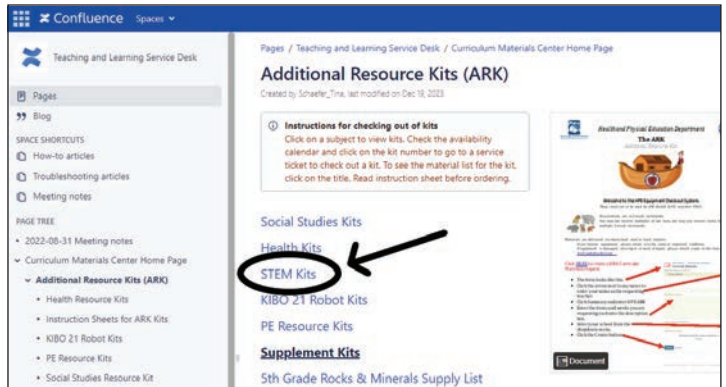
Confluence Spaces

Teaching and Learning Service Desk

Pages
Blog

SPACE SHORTCUTS
How-to articles
Troubleshooting articles
Meeting notes

PAGE TREE
• 2022-08-31 Meeting notes
• Curriculum Materials Center Home Page
• Additional Resource Kits (ARK)
• Health Resource Kits
• Instruction Sheets for ARK Kits
• KIBO 21 Robot Kits
• PE Resource Kits
• Social Studies Resource Kit

Pages / Teaching and Learning Service Desk / Curriculum Materials Center Home Page

Additional Resource Kits (ARK)

Created by Schaefer_Tina, last modified on Dec 19, 2023

Instructions for checking out of kits
Click on a subject to view kits. Check the availability calendar and click on the kit number to go to a service ticket to check out a kit. To see the material list for the kit, click on the title. Read instruction sheet before ordering.

Social Studies Kits
Health Kits
STEM Kits
KIBO 21 Robot Kits
PE Resource Kits
Supplement Kits
5th Grade Rocks & Minerals Supply List

Healthand Physical Education Department
The ARK
Additional Resource Kit

Document